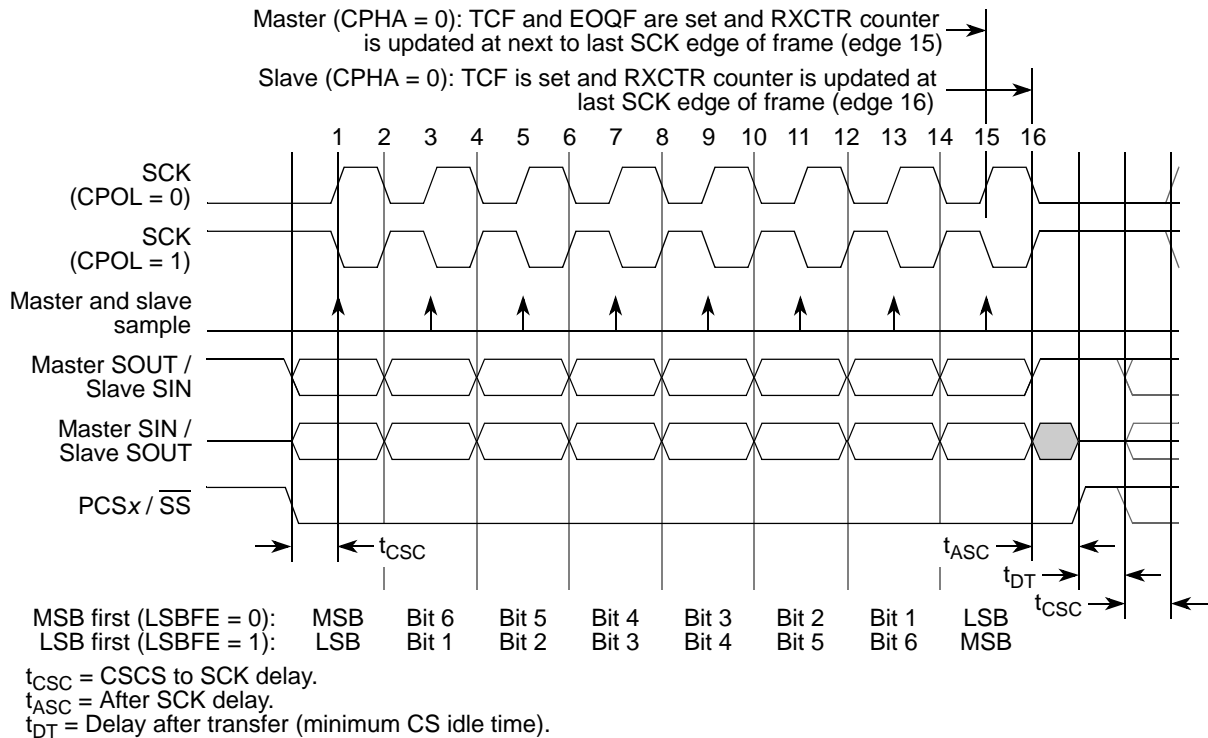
Master (CPHA = 0): TCF and EOQF are set and RXCTR counter is updated at next to last SCK edge of frame (edge 15)

Slave (CPHA = 0): TCF is set and RXCTR counter is updated at last SCK edge of frame (edge 16)

1 2 3 4 5 6 7 8 9 10 11 12 13 14 15 16

SCK (CPOL = 0)

SCK (CPOL = 1)

Master and slave sample

Master SOUT / Slave SIN

Master SIN / Slave SOUT

PCS$x$ / $\overline{SS}$

$t_{CSC}$

$t_{ASC}$

$t_{DT}$

$t_{CSC}$

| MSB first (LSBFE = 0): | MSB | Bit 6 | Bit 5 | Bit 4 | Bit 3 | Bit 2 | Bit 1 | LSB |
|---|---|---|---|---|---|---|---|---|
| LSB first (LSBFE = 1): | LSB | Bit 1 | Bit 2 | Bit 3 | Bit 4 | Bit 5 | Bit 6 | MSB |

$t_{CSC}$ = CSCS to SCK delay.
$t_{ASC}$ = After SCK delay.
$t_{DT}$ = Delay after transfer (minimum CS idle time).